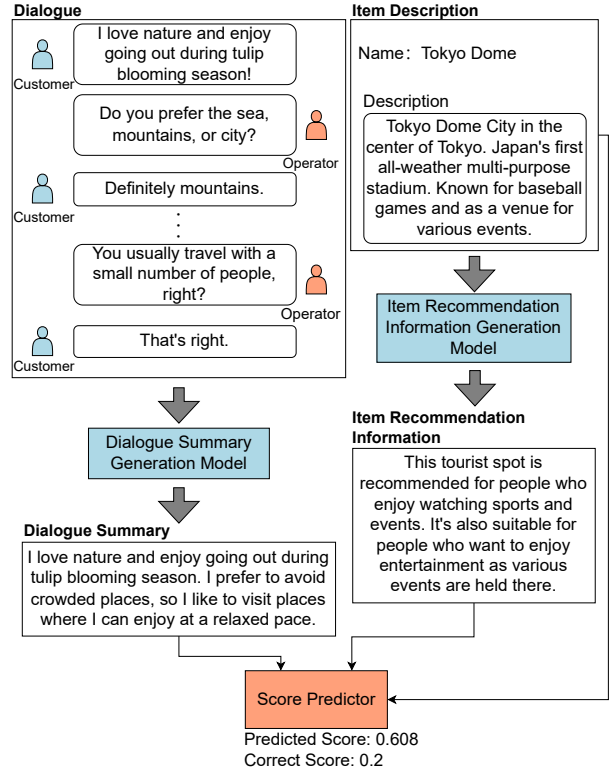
Dialogue

Customer: I love nature and enjoy going out during tulip blooming season!

Operator: Do you prefer the sea, mountains, or city?

Customer: Definitely mountains.

⋮

Operator: You usually travel with a small number of people, right?

Customer: That's right.

Dialogue Summary Generation Model

Dialogue Summary

I love nature and enjoy going out during tulip blooming season. I prefer to avoid crowded places, so I like to visit places where I can enjoy at a relaxed pace.

Item Description

Name：Tokyo Dome

Description

Tokyo Dome City in the center of Tokyo. Japan's first all-weather multi-purpose stadium. Known for baseball games and as a venue for various events.

Item Recommendation Information Generation Model

Item Recommendation Information

This tourist spot is recommended for people who enjoy watching sports and events. It's also suitable for people who want to enjoy entertainment as various events are held there.

Score Predictor

Predicted Score: 0.608
Correct Score: 0.2